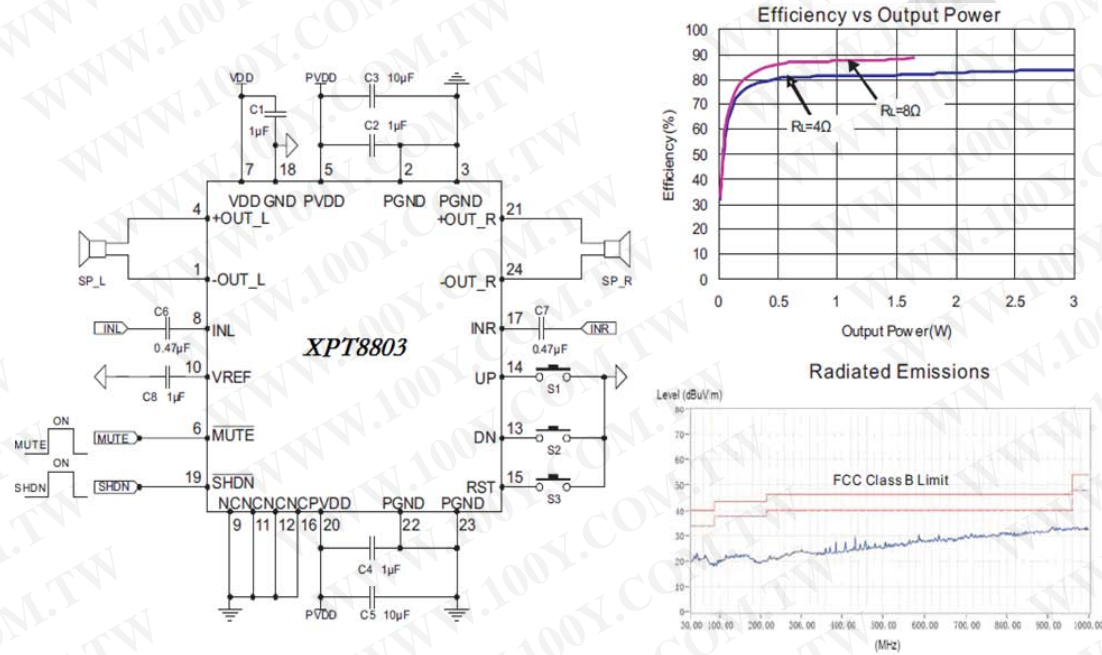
VDD
PVDD
C3 10µF
C1
1µF
C2 1µF
7
18
5
2
3
VDD GND PVDD PGND PGND
4
+OUT_L
+OUT_R
21
SP_L
SP_R
1
-OUT_L
-OUT_R
24
INL
C6
8
INL
0.47µF
INR
17
C7
INR
0.47µF
XPT8803
10
VREF
C8 1µF
UP
14
S1
ON
MUTE
MUTE
6
$\overline{MUTE}$
DN
13
S2
ON
SHDN
SHDN
19
$\overline{SHDN}$
RST
15
S3
NCNCNCNCPVDD PGND PGND
9
11
12
16
20
22
23
C4 1µF
PVDD
C5 10µF

Efficiency vs Output Power
Efficiency(%)
100
90
80
70
60
50
40
30
20
10
0
RL=8Ω
RL=4Ω
0
0.5
1
1.5
2
2.5
3
Output Power(W)

Radiated Emissions
Level (dBuV/m)
80
70
60
50
40
30
20
10
0
FCC Class B Limit
30.00
100.00
200.00
300.00
400.00
500.00
600.00
700.00
800.00
900.00
1000.00
(MHz)

WWW.100Y.COM.TW